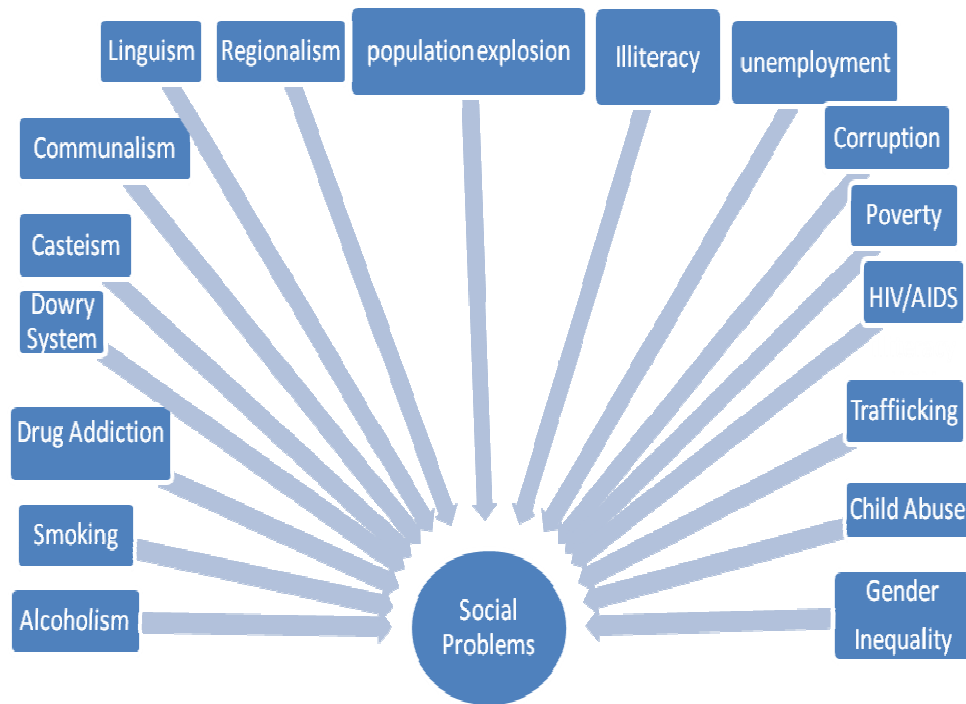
Linguism

Regionalism

population explosion

Illiteracy

unemployment

Communalism

Corruption

Casteism

Poverty

Dowry System

HIV/AIDS

Drug Addiction

Traffiicking

Smoking

Child Abuse

Alcoholism

Social Problems

Gender Inequality